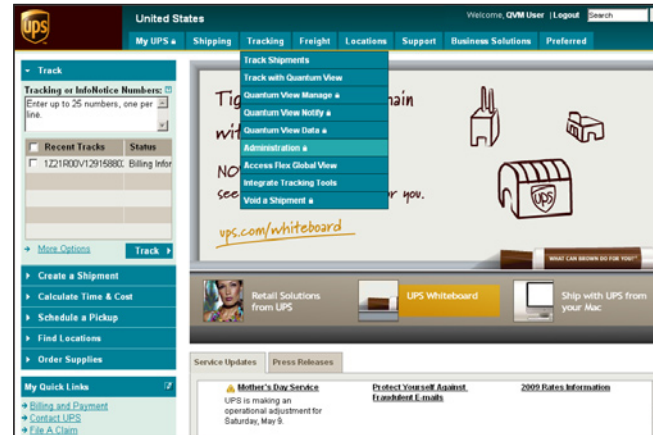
UPS

United States

Welcome, QVM User | Logout Search

My UPS Shipping Tracking Freight Locations Support Business Solutions Preferred

Track

Tracking or InfoNotice Numbers:

Enter up to 25 numbers, one per line.

| | Recent Tracks | Status |
|---|---|---|
| | 1Z21R00V12915880 | Billing Infor |
| | | |
| | | |
| | | |

More Options

Track

Create a Shipment

Calculate Time & Cost

Schedule a Pickup

Find Locations

Order Supplies

My Quick Links

Billing and Payment

Contact UPS

File A Claim

Track Shipments

Track with Quantum View

Quantum View Manage

Quantum View Notify

Quantum View Data

Administration

Access Flex Global View

Integrate Tracking Tools

Void a Shipment

Tig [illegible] ain

wi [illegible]

NO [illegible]

see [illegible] r you.

ups.com/whiteboard

UPS

WHAT CAN BROWN DO FOR YOU?

Retail Solutions from UPS

UPS Whiteboard

Ship with UPS from your Mac

Service Updates

Press Releases

Mother's Day Service

UPS is making an operational adjustment for Saturday, May 9.

Protect Yourself Against Fraudulent E-mails

2009 Rates Information